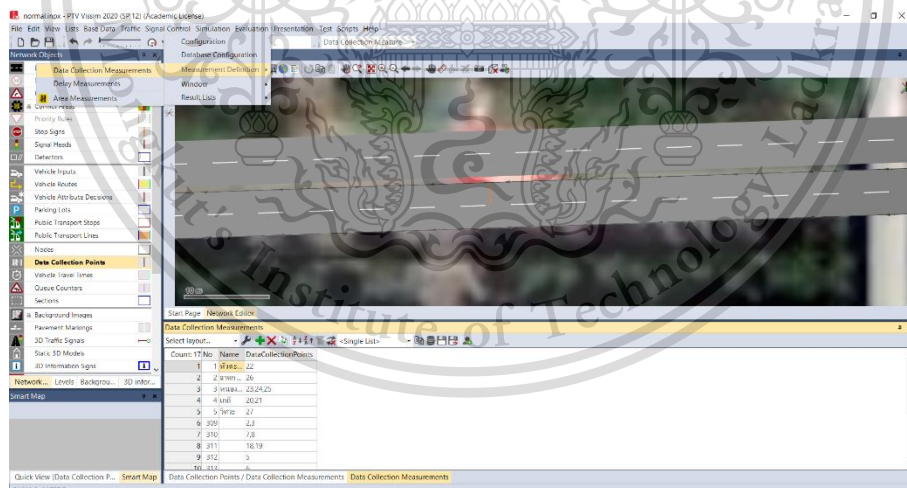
normal.inpx - PTV Vissim 2020 (SP 12) (Academic License)

File Edit View Lists Base Data Traffic Signal Control Simulation Evaluation Presentation Test Scripts Help

Configuration
Database Configuration
Measurement Definition
Window
Result Lists

Data Collection Measure

Network Objects

Data Collection Measurements
Delay Measurements
Area Measurements

Conflict Areas
Priority Rules
Stop Signs
Signal Heads
Detectors
Vehicle Inputs
Vehicle Routes
Vehicle Attribute Decisions
Parking Lots
Public Transport Stops
Public Transport Lines
Nodes
Data Collection Points
Vehicle Travel Times
Queue Counters
Sections
Background Images
Pavement Markings
3D Traffic Signals
Static 3D Models
3D Information Signs

Network... Levels Backgrou... 3D infor...

Smart Map

Start Page Network Editor

Data Collection Measurements

Select layout... <Single List>

| Count: 17 | No | Name | DataCollectionPoints |
|---|---|---|---|
| 1 | 1 | พัฒนา... | 22 |
| 2 | 2 | พหล... | 26 |
| 3 | 3 | พหลฯ... | 23,24,25 |
| 4 | 4 | เกษ | 20,21 |
| 5 | 5 | วิภาฯ | 27 |
| 6 | 309 | | 2,3 |
| 7 | 310 | | 7,8 |
| 8 | 311 | | 18,19 |
| 9 | 312 | | 5 |
| 10 | 313 | | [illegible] |

Quick View (Data Collection P... Smart Map Data Collection Points / Data Collection Measurements Data Collection Measurements